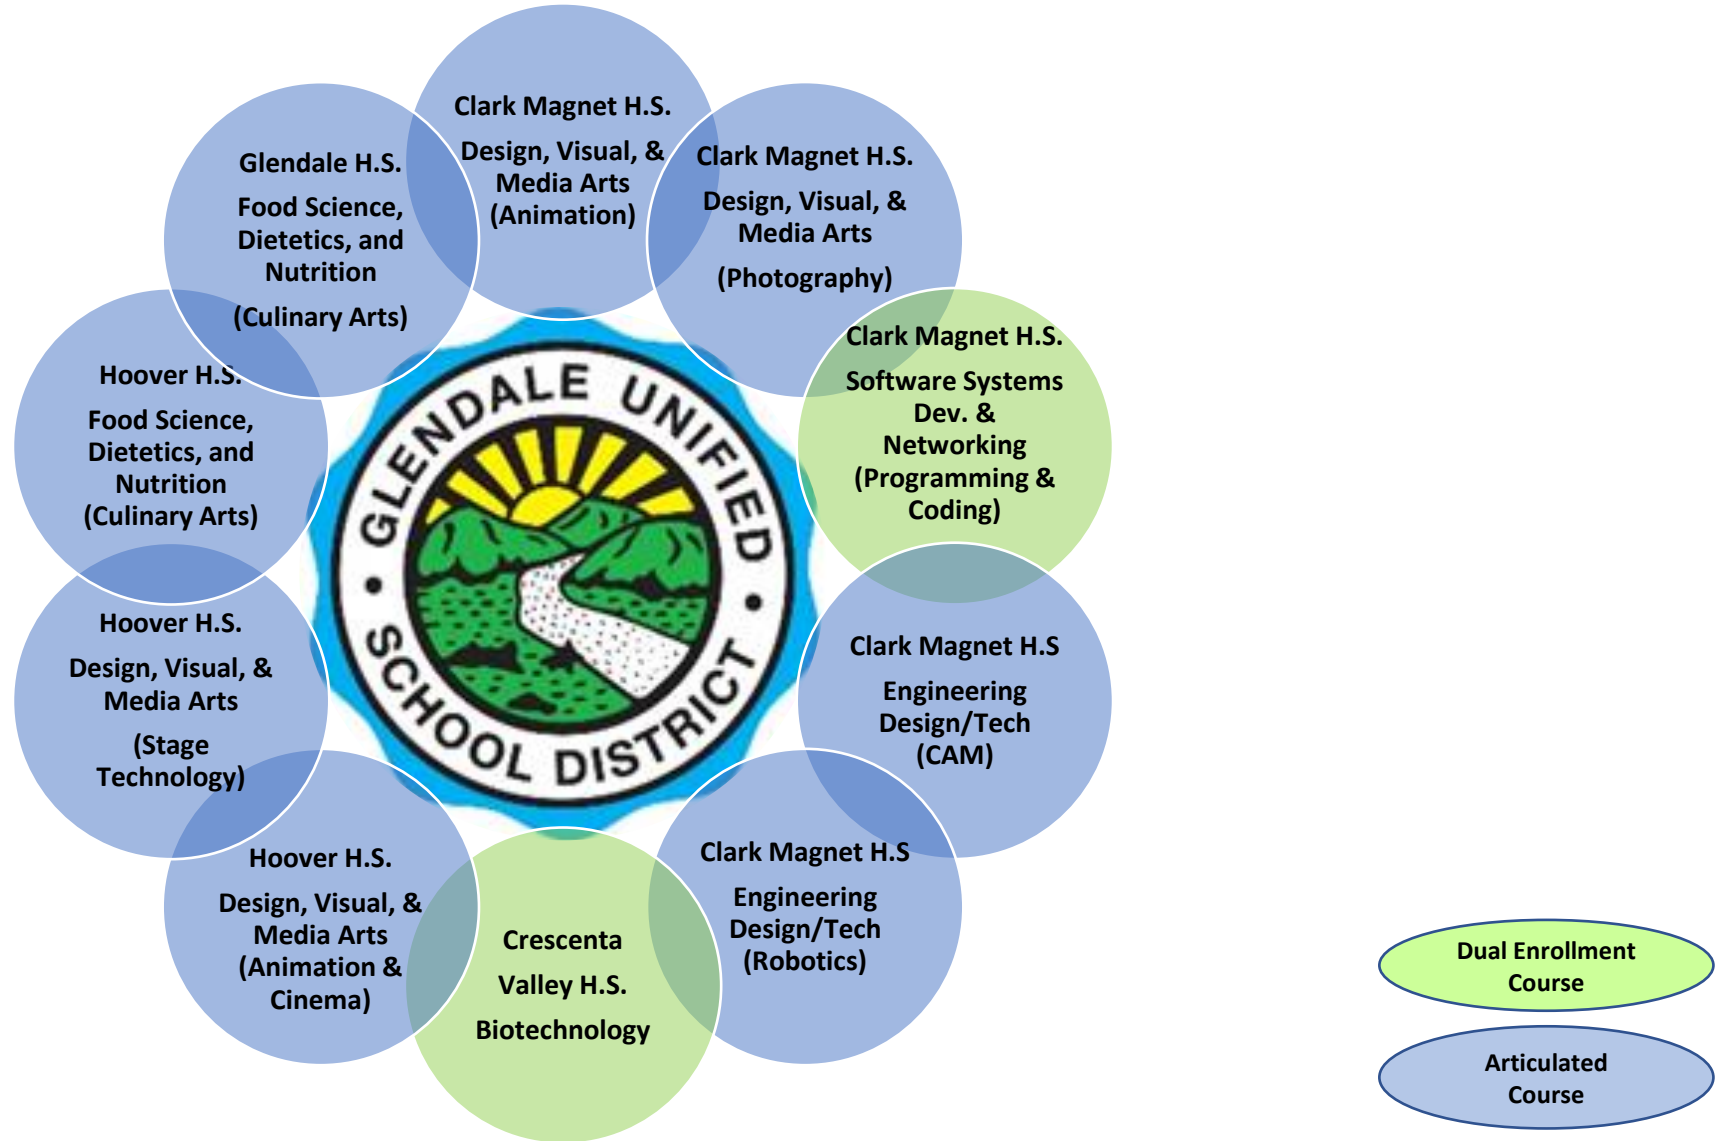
Clark Magnet H.S.
Design, Visual, & Media Arts (Animation)

Clark Magnet H.S.
Design, Visual, & Media Arts
(Photography)

Clark Magnet H.S.
Software Systems Dev. & Networking (Programming & Coding)

Clark Magnet H.S
Engineering Design/Tech (CAM)

Clark Magnet H.S
Engineering Design/Tech (Robotics)

Crescenta Valley H.S.
Biotechnology

Hoover H.S.
Design, Visual, & Media Arts (Animation & Cinema)

Hoover H.S.
Design, Visual, & Media Arts
(Stage Technology)

Hoover H.S.
Food Science, Dietetics, and Nutrition (Culinary Arts)

Glendale H.S.
Food Science, Dietetics, and Nutrition
(Culinary Arts)

GLENDALE UNIFIED SCHOOL DISTRICT

Dual Enrollment Course

Articulated Course